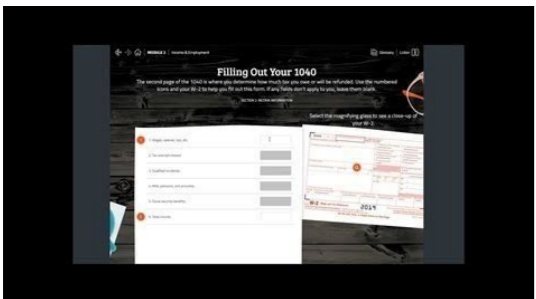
MODULE 1 | Income & Employment

Glossary | Listen

Filling Out Your 1040

The second page of the 1040 is where you determine how much tax you owe or will be refunded. Use the numbered icons and your W-2 to help you fill out this form. If any fields don't apply to you, leave them blank.

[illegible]

Select the magnifying glass to see a close-up of your W-2.

1 Wages, salaries, tips, etc.

2 Tax-exempt interest

3 Qualified dividends

4 IRAs, pensions, and annuities

5 Social security benefits

6 Total income

W-2

2019